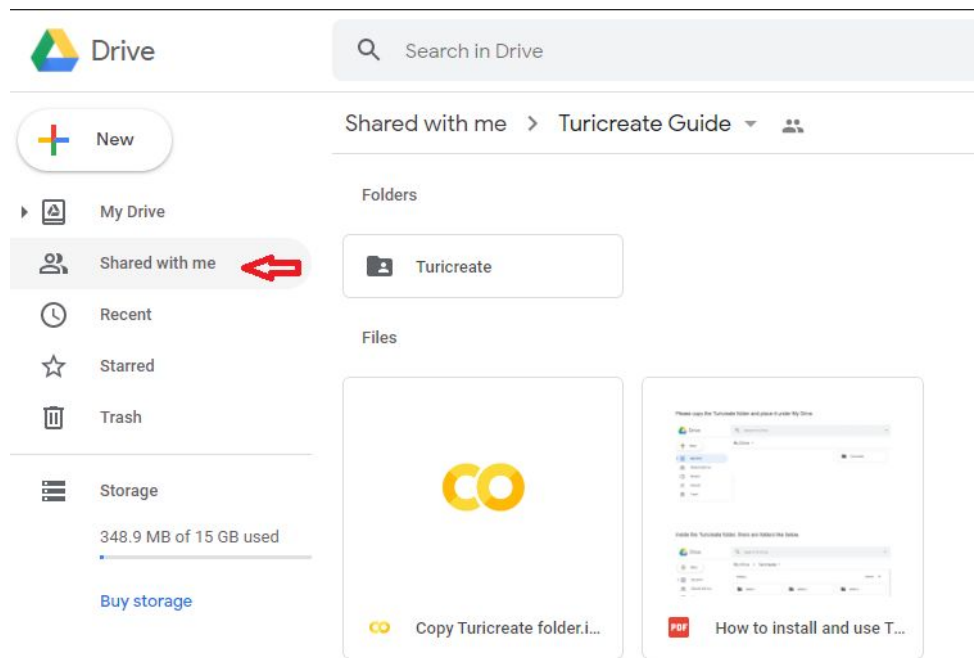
Drive

Search in Drive

New

My Drive

Shared with me

Recent

Starred

Trash

Storage

348.9 MB of 15 GB used

Buy storage

Shared with me > Turicreate Guide

Folders

Turicreate

Files

CO

CO Copy Turicreate folder.i...

PDF How to install and use T...